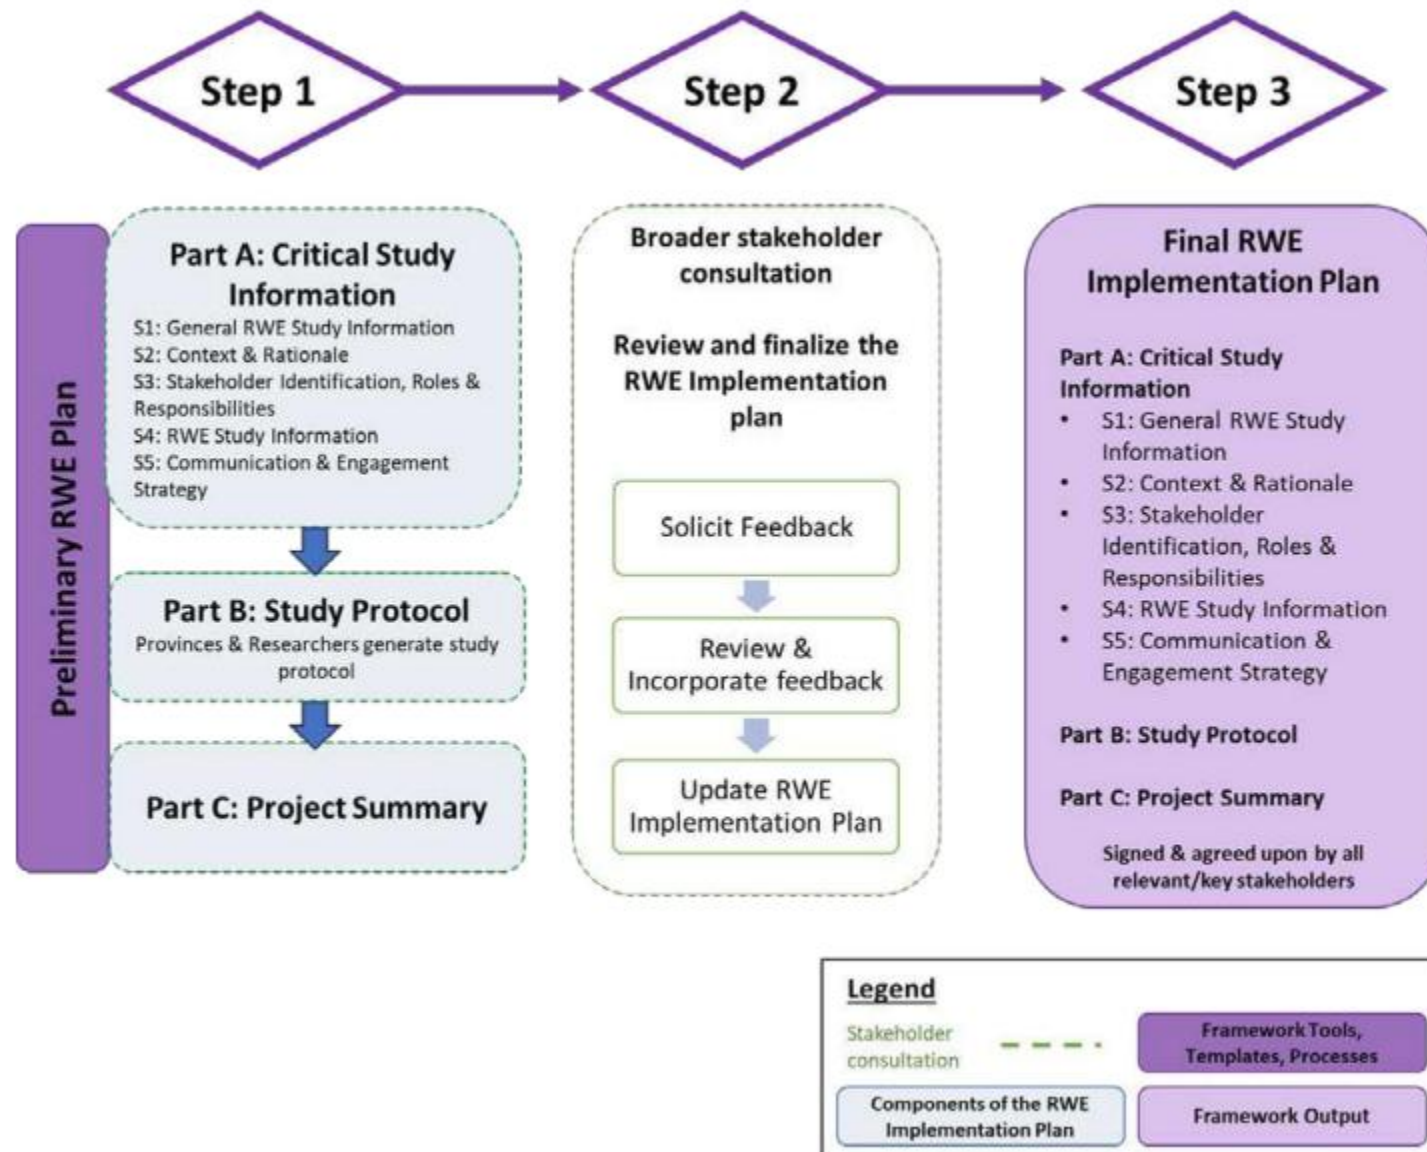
Step 1

Step 2

Step 3

Preliminary RWE Plan

Part A: Critical Study Information
S1: General RWE Study Information
S2: Context & Rationale
S3: Stakeholder Identification, Roles & Responsibilities
S4: RWE Study Information
S5: Communication & Engagement Strategy

Part B: Study Protocol
Provinces & Researchers generate study protocol

Part C: Project Summary

Broader stakeholder consultation

Review and finalize the RWE Implementation plan

Solicit Feedback

Review & Incorporate feedback

Update RWE Implementation Plan

Final RWE Implementation Plan

Part A: Critical Study Information
• S1: General RWE Study Information
• S2: Context & Rationale
• S3: Stakeholder Identification, Roles & Responsibilities
• S4: RWE Study Information
• S5: Communication & Engagement Strategy

Part B: Study Protocol

Part C: Project Summary

Signed & agreed upon by all relevant/key stakeholders

Legend
Stakeholder consultation
Framework Tools, Templates, Processes
Components of the RWE Implementation Plan
Framework Output